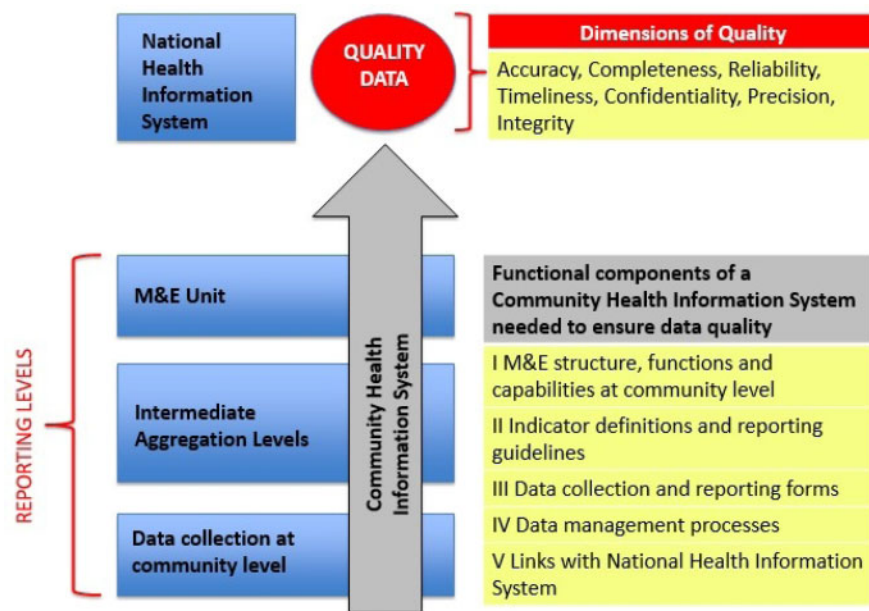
National Health Information System

QUALITY DATA

Dimensions of Quality

Accuracy, Completeness, Reliability, Timeliness, Confidentiality, Precision, Integrity

REPORTING LEVELS

M&E Unit

Intermediate Aggregation Levels

Data collection at community level

Community Health Information System

Functional components of a Community Health Information System needed to ensure data quality

I M&E structure, functions and capabilities at community level

II Indicator definitions and reporting guidelines

III Data collection and reporting forms

IV Data management processes

V Links with National Health Information System